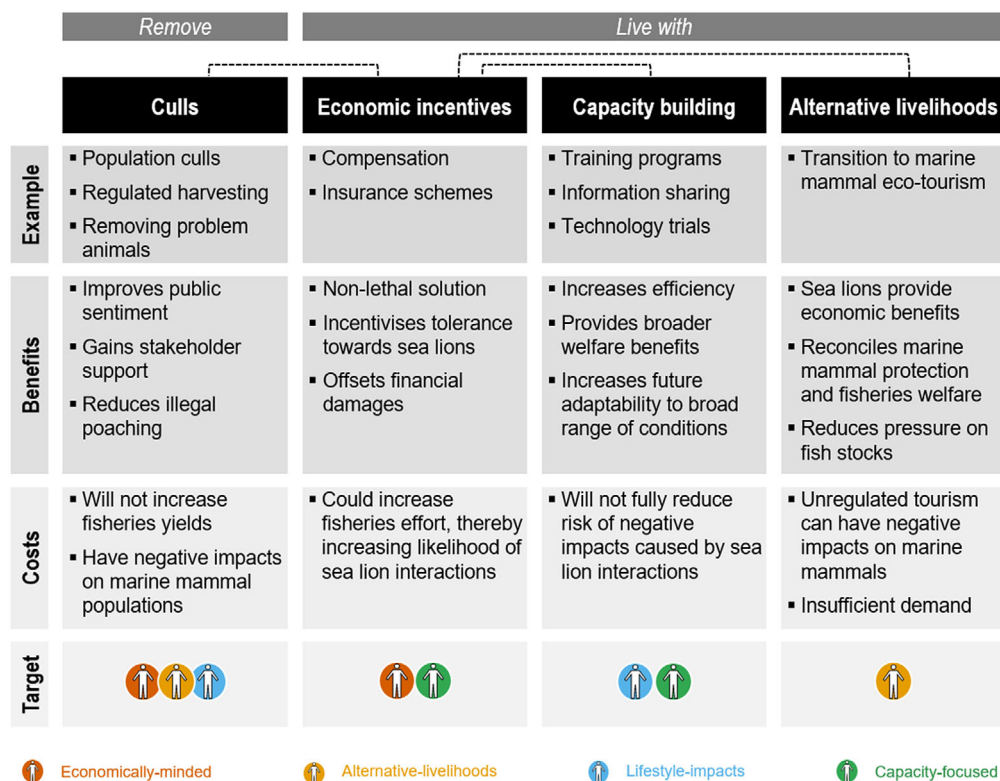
| | Remove | Live with | | |
|---|---|---|---|---|
| | **Culls** | **Economic incentives** | **Capacity building** | **Alternative livelihoods** |
| **Example** | ▪ Population culls<br>▪ Regulated harvesting<br>▪ Removing problem animals | ▪ Compensation<br>▪ Insurance schemes | ▪ Training programs<br>▪ Information sharing<br>▪ Technology trials | ▪ Transition to marine mammal eco-tourism |
| **Benefits** | ▪ Improves public sentiment<br>▪ Gains stakeholder support<br>▪ Reduces illegal poaching | ▪ Non-lethal solution<br>▪ Incentivises tolerance towards sea lions<br>▪ Offsets financial damages | ▪ Increases efficiency<br>▪ Provides broader welfare benefits<br>▪ Increases future adaptability to broad range of conditions | ▪ Sea lions provide economic benefits<br>▪ Reconciles marine mammal protection and fisheries welfare<br>▪ Reduces pressure on fish stocks |
| **Costs** | ▪ Will not increase fisheries yields<br>▪ Have negative impacts on marine mammal populations | ▪ Could increase fisheries effort, thereby increasing likelihood of sea lion interactions | ▪ Will not fully reduce risk of negative impacts caused by sea lion interactions | ▪ Unregulated tourism can have negative impacts on marine mammals<br>▪ Insufficient demand |
| **Target** | | | | |

Economically-minded
Alternative-livelihoods
Lifestyle-impacts
Capacity-focused